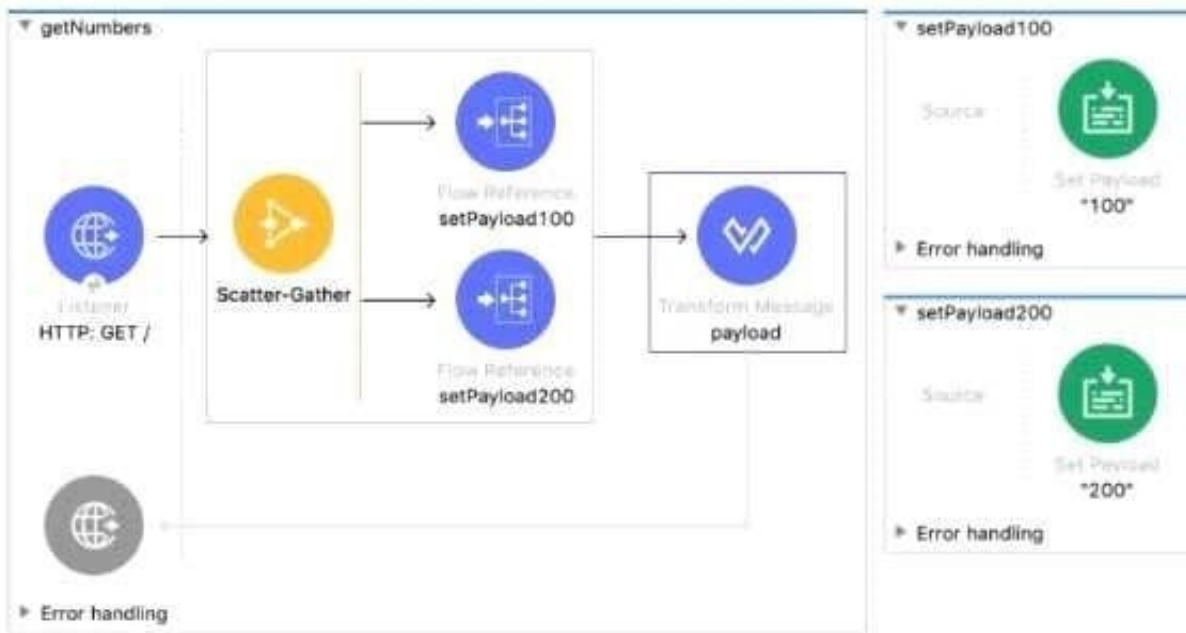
▼ getNumbers

Listener
HTTP: GET /

Scatter-Gather

Flow Reference
setPayload100

Flow Reference
setPayload200

Transform Message
payload

▸ Error handling

▼ setPayload100

Source

Set Payload
"100"

▸ Error handling

▼ setPayload200

Source

Set Payload
"200"

▸ Error handling